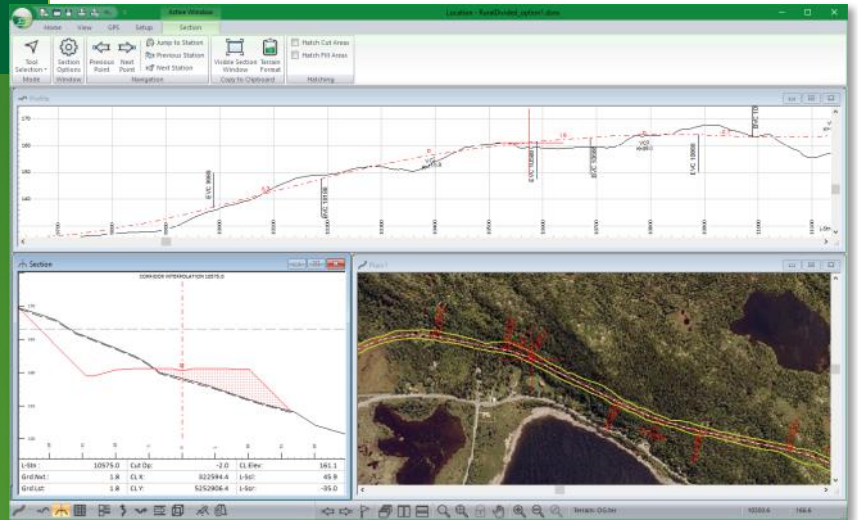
Active Window

Location - RuralDivided_option1.dcm

Home View GPS Setup Section

Tool Selection
Mode

Section Options
Window

Previous Point
Next Point
Jump to Station
Previous Station
Next Station
Navigation

Visible Section Window
Terrain Format
Copy to Clipboard

Hatch Cut Areas
Hatch Fill Areas
Hatching

Profile

Section

CORRIDOR INTERPOLATION 10575.0

| L-Stn: | 10575.0 | Cut Dp: | -2.0 | CL Elev: | 161.1 |
|---|---|---|---|---|---|
| Grd.Nvt: | 1.8 | CL X: | 322594.4 | L-Sd: | 45.9 |
| Grd.Lzt: | 1.8 | CL Y: | 5252906.4 | L-Scr: | -35.0 |

Plan

Terrain: OG.tin